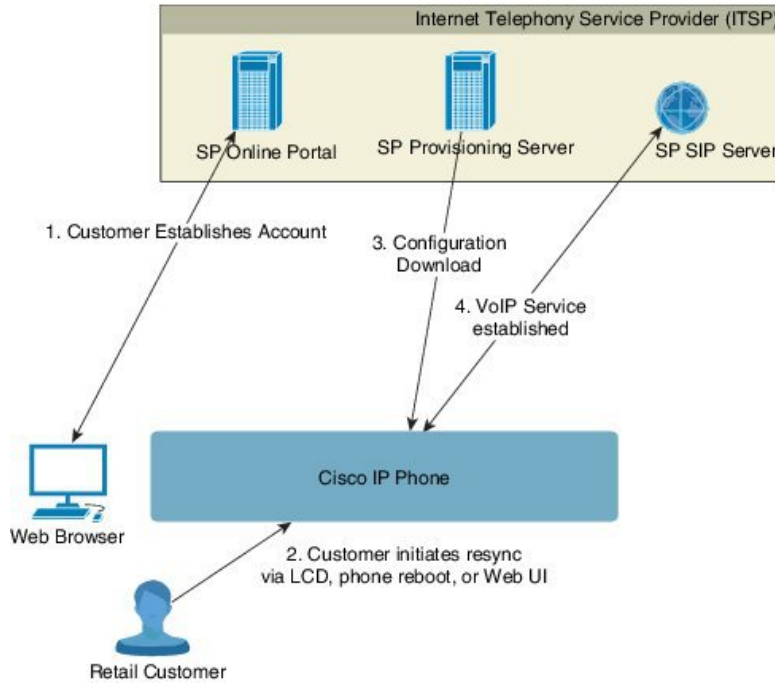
Internet Telephony Service Provider (ITSP)

SP Online Portal

SP Provisioning Server

SP SIP Server

1. Customer Establishes Account

3. Configuration Download

4. VoIP Service established

Web Browser

Cisco IP Phone

2. Customer initiates resync via LCD, phone reboot, or Web UI

Retail Customer